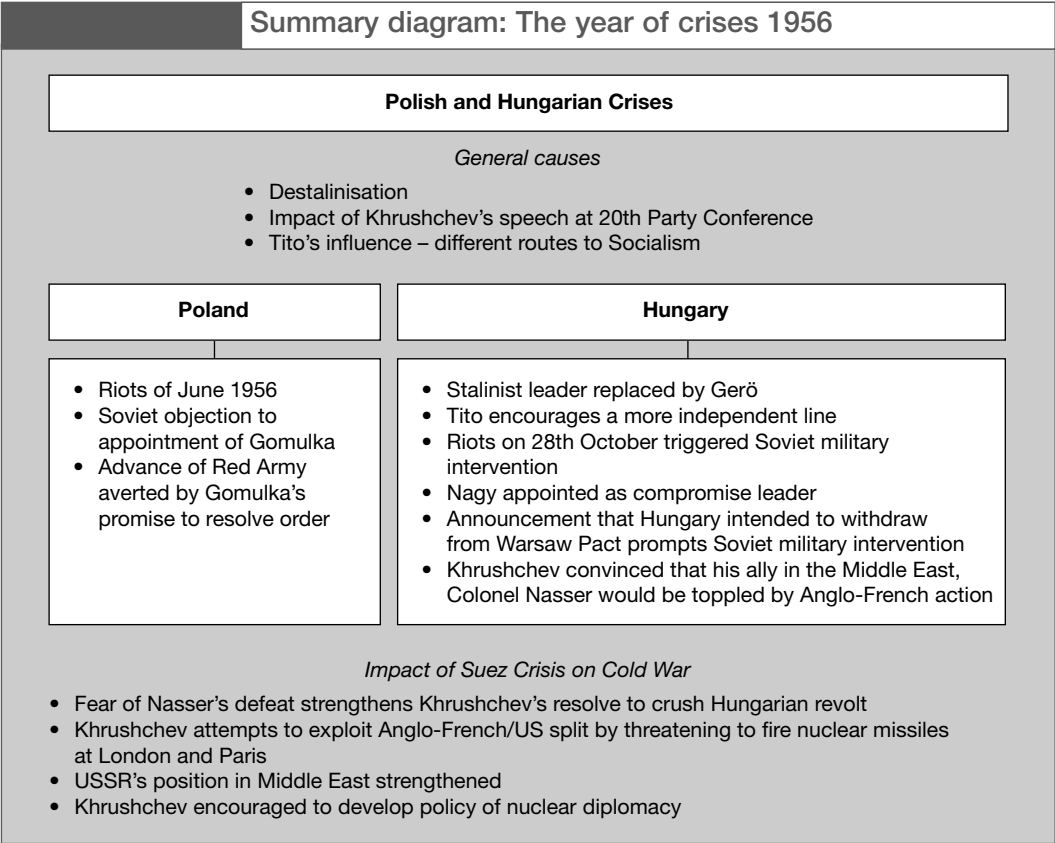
Summary diagram: The year of crises 1956

**Polish and Hungarian Crises**

*General causes*

- Destalinisation
- Impact of Khrushchev's speech at 20th Party Conference
- Tito's influence – different routes to Socialism

**Poland**

- Riots of June 1956
- Soviet objection to appointment of Gomulka
- Advance of Red Army averted by Gomulka's promise to resolve order

**Hungary**

- Stalinist leader replaced by Gerö
- Tito encourages a more independent line
- Riots on 28th October triggered Soviet military intervention
- Nagy appointed as compromise leader
- Announcement that Hungary intended to withdraw from Warsaw Pact prompts Soviet military intervention
- Khrushchev convinced that his ally in the Middle East, Colonel Nasser would be toppled by Anglo-French action

*Impact of Suez Crisis on Cold War*

- Fear of Nasser's defeat strengthens Khrushchev's resolve to crush Hungarian revolt
- Khrushchev attempts to exploit Anglo-French/US split by threatening to fire nuclear missiles at London and Paris
- USSR's position in Middle East strengthened
- Khrushchev encouraged to develop policy of nuclear diplomacy